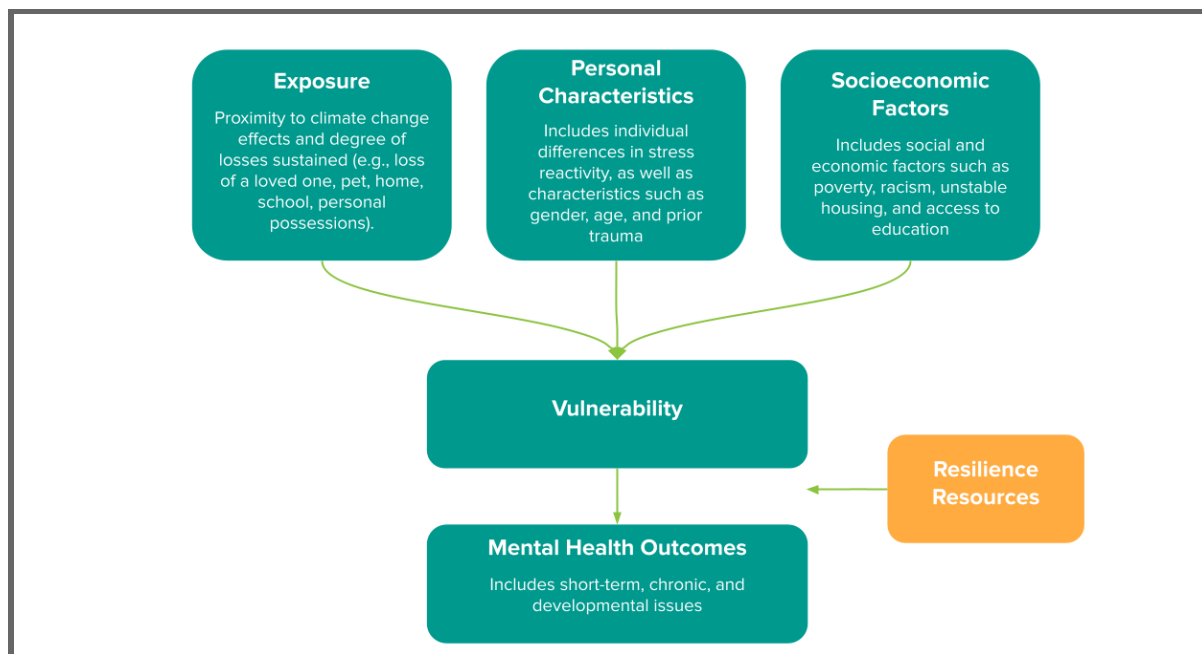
Exposure

Proximity to climate change effects and degree of losses sustained (e.g., loss of a loved one, pet, home, school, personal possessions).

Personal Characteristics

Includes individual differences in stress reactivity, as well as characteristics such as gender, age, and prior trauma

Socioeconomic Factors

Includes social and economic factors such as poverty, racism, unstable housing, and access to education

Vulnerability

Resilience Resources

Mental Health Outcomes

Includes short-term, chronic, and developmental issues